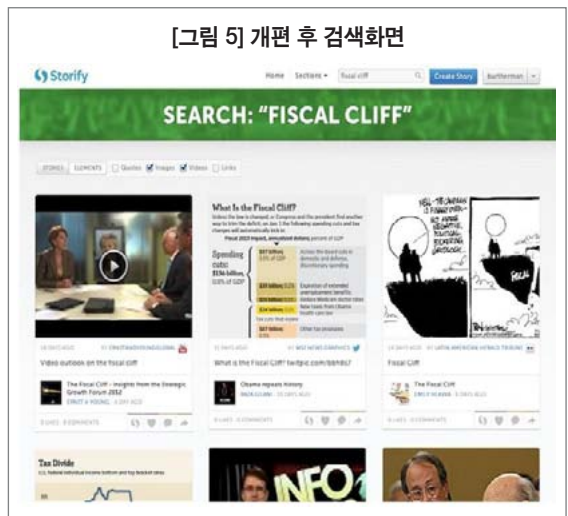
[그림 5] 개편 후 검색화면

Storify

Home Sections fiscal cliff Create Story

SEARCH: "FISCAL CLIFF"

STORIES ELEMENTS Quotes Images Videos Links

Video outlook on the fiscal cliff

The Fiscal Cliff – Insights from the Strategic Growth Forum 2012

ERNST & YOUNG

What Is the Fiscal Cliff?

Spending cuts: $136 billion, 0.8% of GDP

What is the Fiscal Cliff? twitpic.com/bbndci

Obama repeats history

Fiscal Cliff

The Fiscal Cliff

FISCAL

Tax Divide

INFO